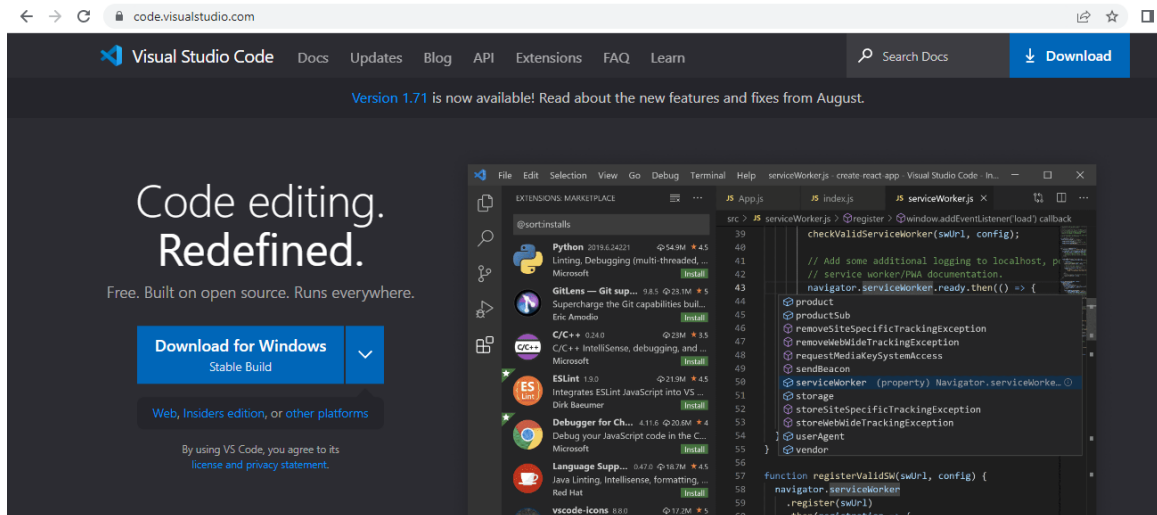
code.visualstudio.com

Visual Studio Code Docs Updates Blog API Extensions FAQ Learn

Search Docs

Download

Version 1.71 is now available! Read about the new features and fixes from August.

Code editing.
Redefined.

Free. Built on open source. Runs everywhere.

Download for Windows
Stable Build

Web, Insiders edition, or other platforms

By using VS Code, you agree to its license and privacy statement.

File Edit Selection View Go Debug Terminal Help serviceWorker.js - create-react-app - Visual Studio Code - In...

EXTENSIONS: MARKETPLACE

@sort:installs

Python 2019.6.24221 54.9M 4.5
Linting, Debugging (multi-threaded, ...
Microsoft Install

GitLens — Git sup... 9.8.5 23.1M 5
Supercharge the Git capabilities buil...
Eric Amodio Install

C/C++ 0.24.0 23M 3.5
C/C++ IntelliSense, debugging, and ...
Microsoft Install

ESLint 1.9.0 21.9M 4.5
Integrates ESLint JavaScript into VS ...
Dirk Baeumer Install

Debugger for Ch... 4.11.6 20.6M 4
Debug your JavaScript code in the C...
Microsoft Install

Language Supp... 0.47.0 18.7M 4.5
Java Linting, Intellisense, formatting, ...
Red Hat Install

vscode-icons 8.8.0 17.2M 5

JS App.js JS index.js JS serviceWorker.js ×

src > JS serviceWorker.js > register > window.addEventListener('load') callback

39 checkValidServiceWorker(swUrl, config);
40
41 // Add some additional logging to localhost, p
42 // service worker/PWA documentation.
43 navigator.serviceWorker.ready.then(() => {
44 product
45 productSub
46 removeSiteSpecificTrackingException
47 removeWebWideTrackingException
48 requestMediaKeySystemAccess
49 sendBeacon
50 serviceWorker (property) Navigator.serviceWorke...
51 storage
52 storeSiteSpecificTrackingException
53 storeWebWideTrackingException
54 } userAgent
55 } vendor
56
57 function registerValidSW(swUrl, config) {
58 navigator.serviceWorker
59 .register(swUrl)
60 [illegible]